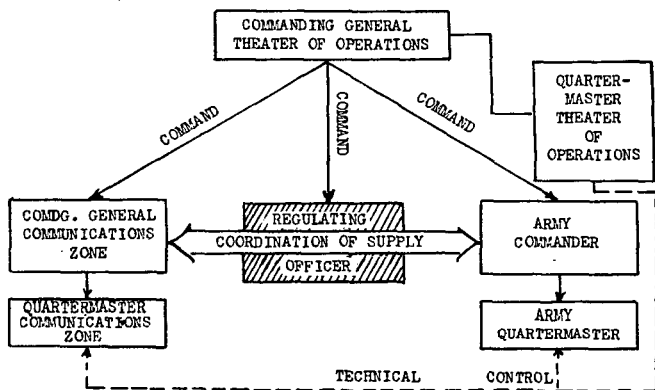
COMMANDING GENERAL
THEATER OF OPERATIONS

QUARTERMASTER
THEATER
OF
OPERATIONS

COMMAND

COMMAND

COMMAND

COMDG. GENERAL
COMMUNICATIONS
ZONE

REGULATING

COORDINATION OF SUPPLY

OFFICER

ARMY
COMMANDER

QUARTERMASTER
COMMUNICATIONS
ZONE

ARMY
QUARTERMASTER

TECHNICAL CONTROL